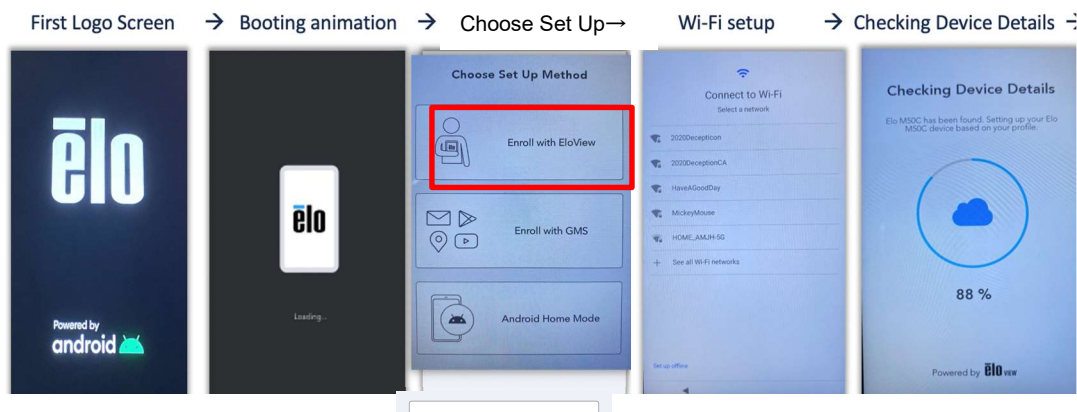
First Logo Screen → Booting animation → Choose Set Up→ Wi-Fi setup → Checking Device Details →

ēlo

Powered by
android

ēlo

Loading...

Choose Set Up Method

Enroll with EloView

Enroll with GMS

Android Home Mode

Connect to Wi-Fi
Select a network

2020Decepticon

2020DecepticonCA

HaveAGoodDay

MickeyMouse

HOME_AMJH-5G

See all Wi-Fi networks

Set up offline

Checking Device Details

Elo M50C has been found. Setting up your Elo M50C device based on your profile.

88 %

Powered by ēlo VIEW